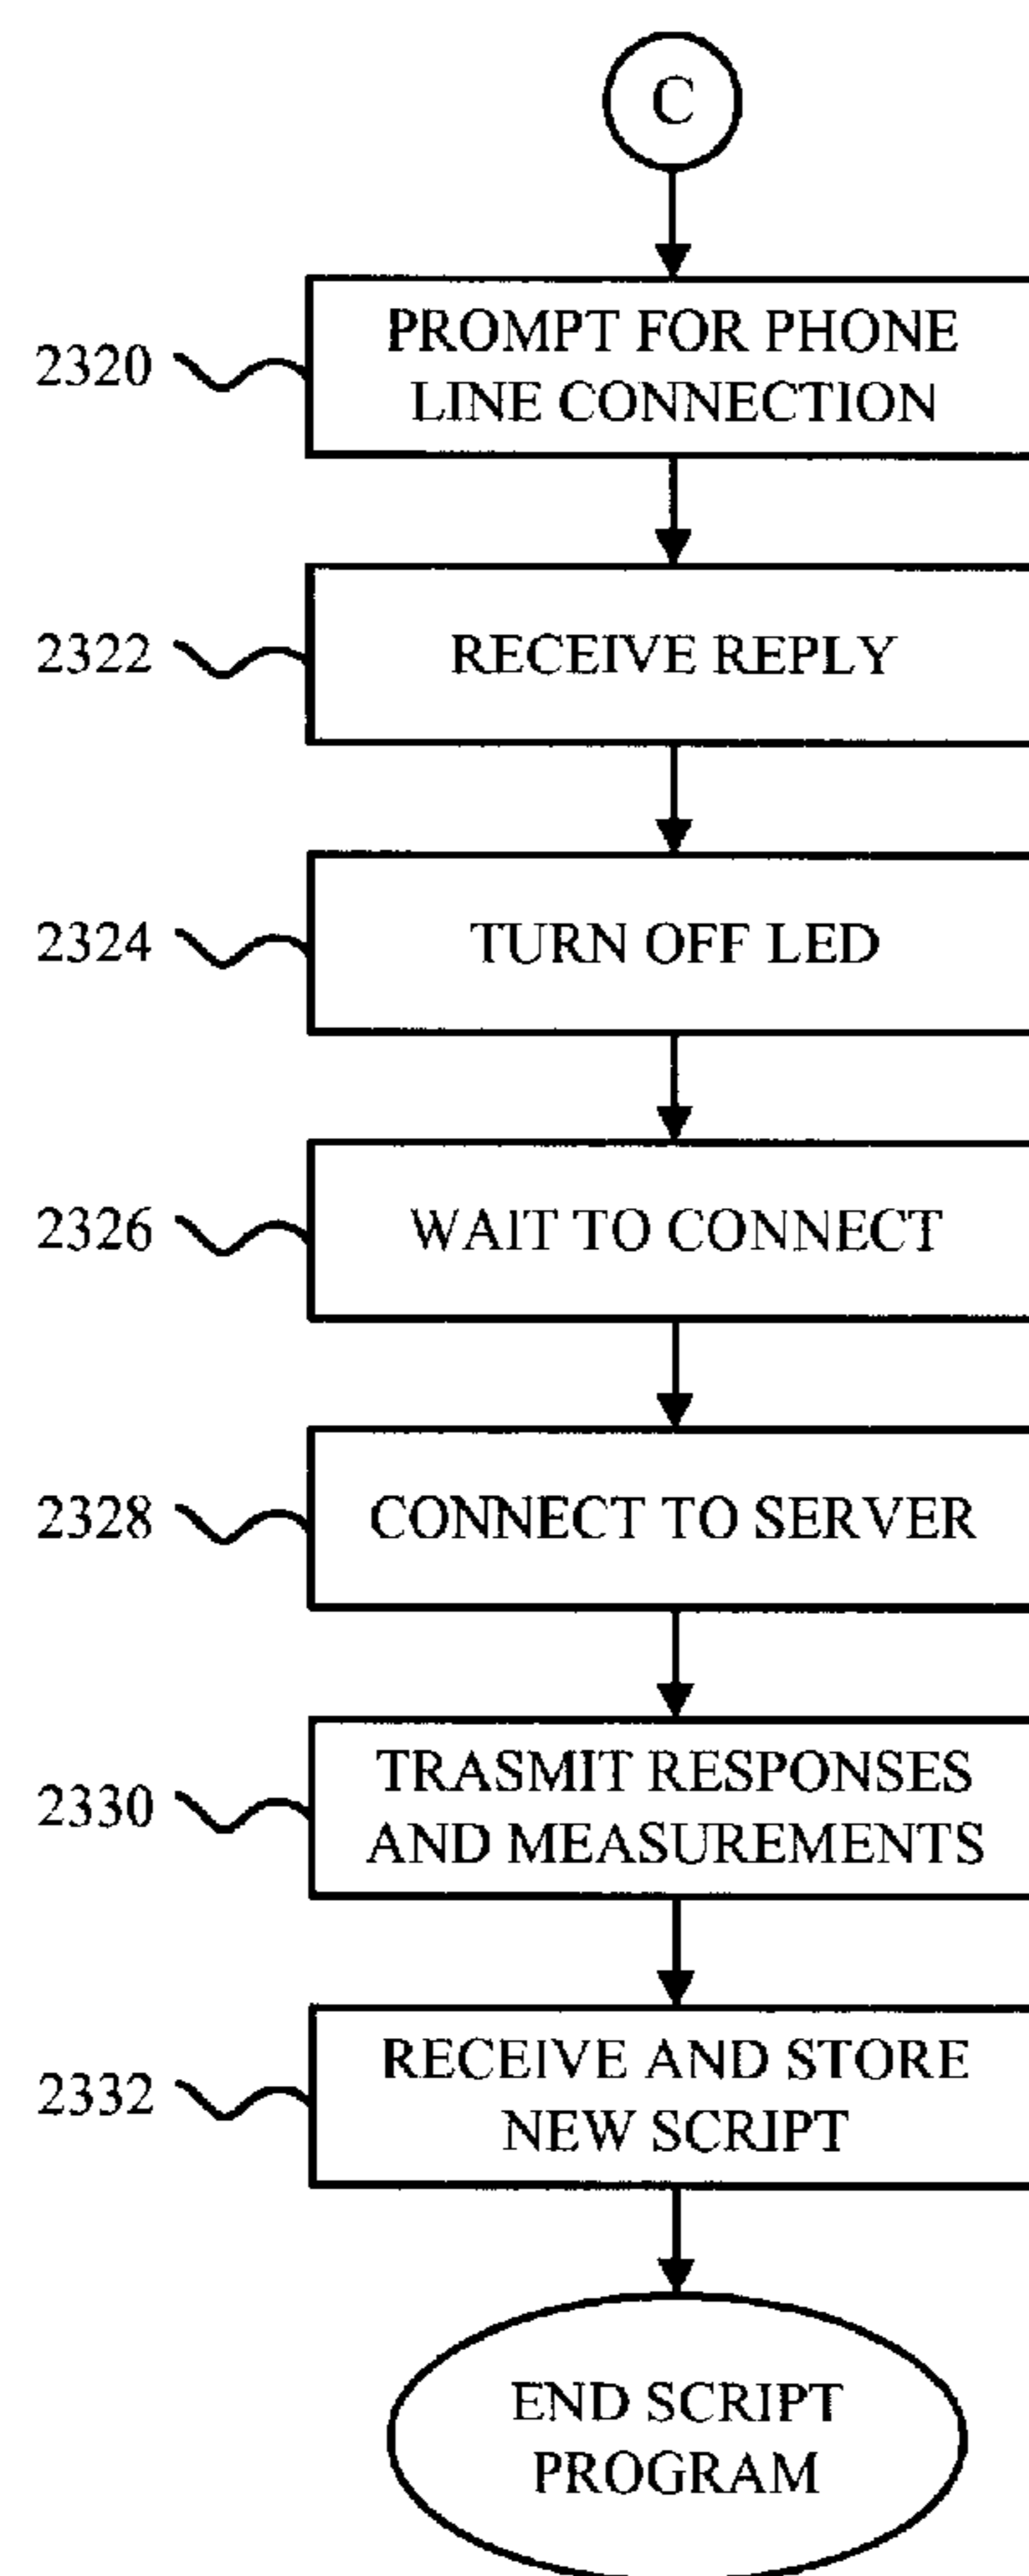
C

2320 PROMPT FOR PHONE LINE CONNECTION

2322 RECEIVE REPLY

2324 TURN OFF LED

2326 WAIT TO CONNECT

2328 CONNECT TO SERVER

2330 TRASMIT RESPONSES AND MEASUREMENTS

2332 RECEIVE AND STORE NEW SCRIPT

END SCRIPT PROGRAM